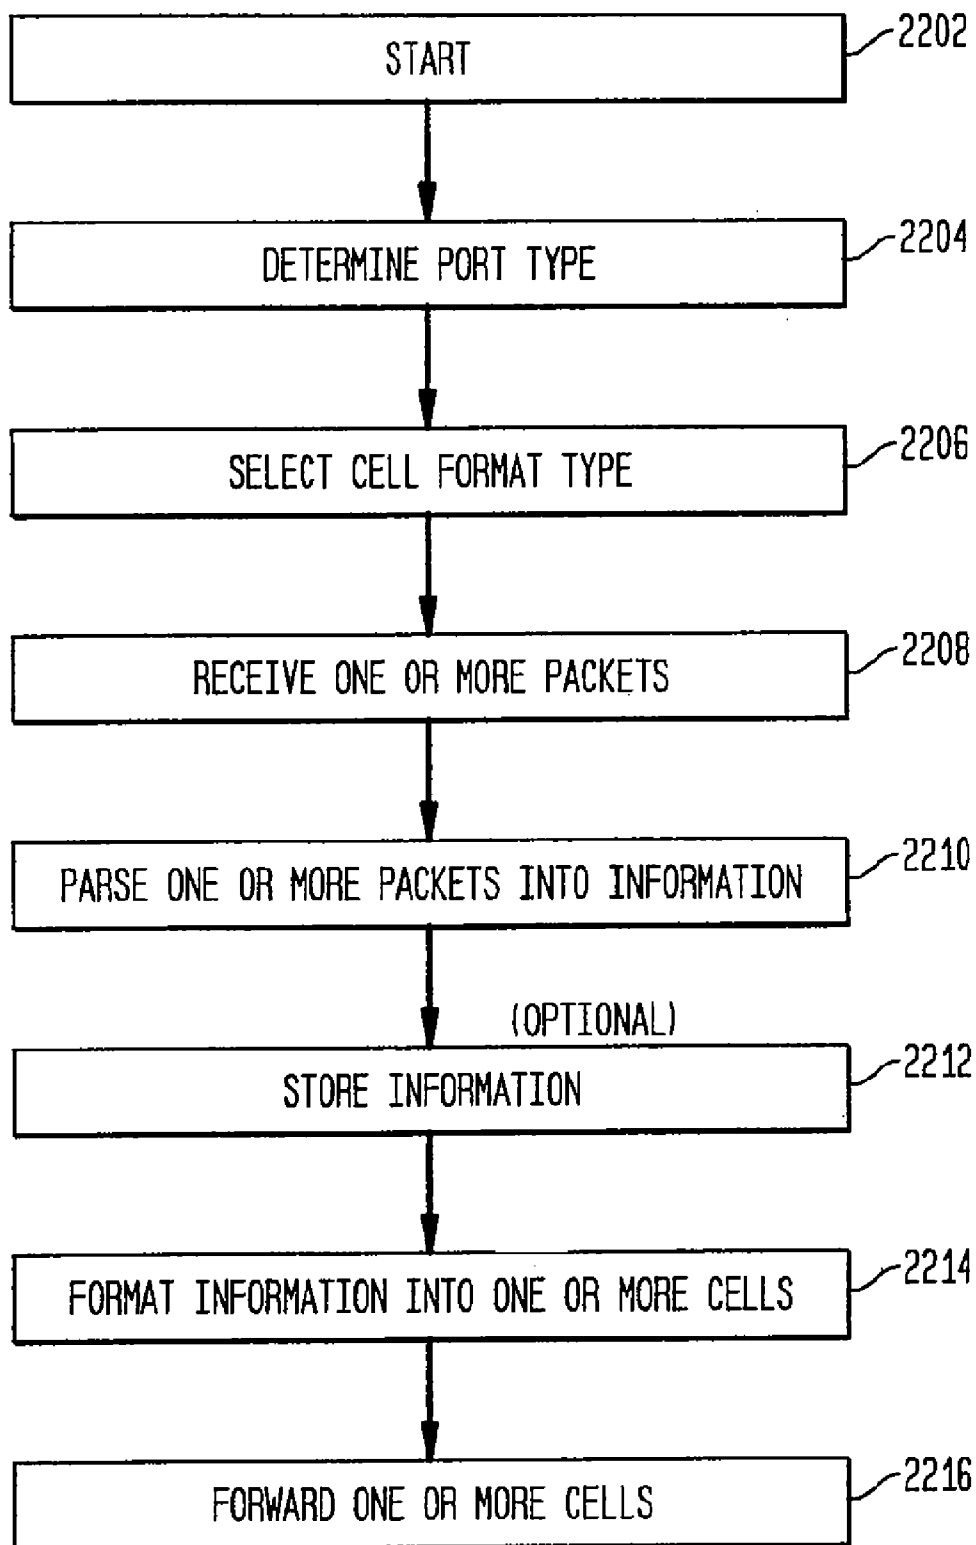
START
2202

DETERMINE PORT TYPE
2204

SELECT CELL FORMAT TYPE
2206

RECEIVE ONE OR MORE PACKETS
2208

PARSE ONE OR MORE PACKETS INTO INFORMATION
2210

(OPTIONAL)

STORE INFORMATION
2212

FORMAT INFORMATION INTO ONE OR MORE CELLS
2214

FORWARD ONE OR MORE CELLS
2216